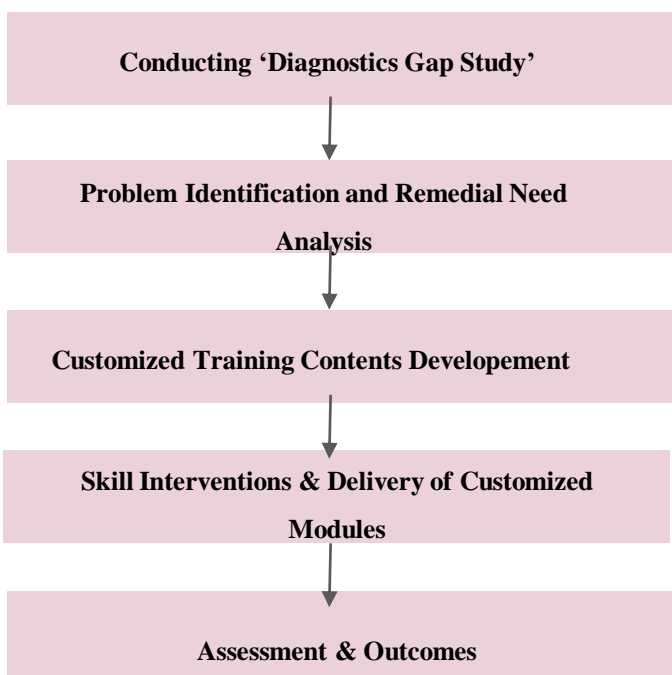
Conducting 'Diagnostics Gap Study'

Problem Identification and Remedial Need Analysis

Customized Training Contents Developement

Skill Interventions & Delivery of Customized Modules

Assessment & Outcomes